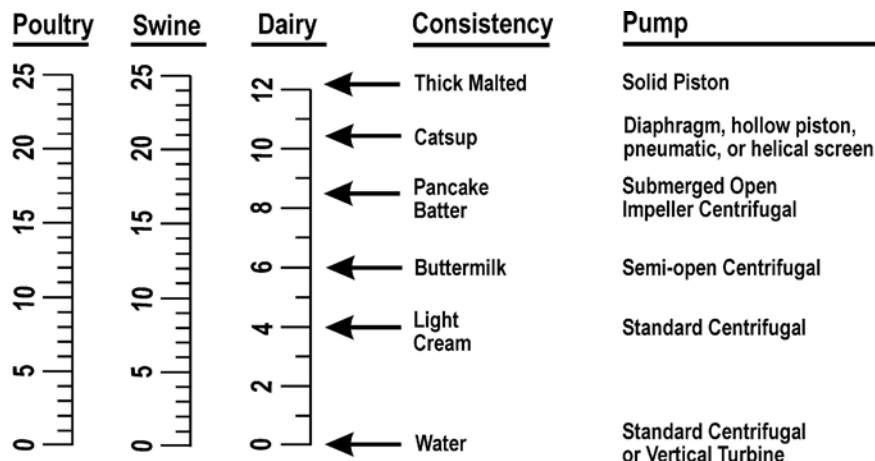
| Poultry | Swine | Dairy | Consistency | Pump |
|---|---|---|---|---|
| 25 | 25 | 12 | Thick Malted | Solid Piston |
| | | 10 | Catsup | Diaphragm, hollow piston, pneumatic, or helical screen |
| 20 | 20 | 8 | Pancake Batter | Submerged Open Impeller Centrifugal |
| 15 | 15 | 6 | Buttermilk | Semi-open Centrifugal |
| 10 | 10 | 4 | Light Cream | Standard Centrifugal |
| 5 | 5 | 2 | | |
| 0 | 0 | 0 | Water | Standard Centrifugal or Vertical Turbine |